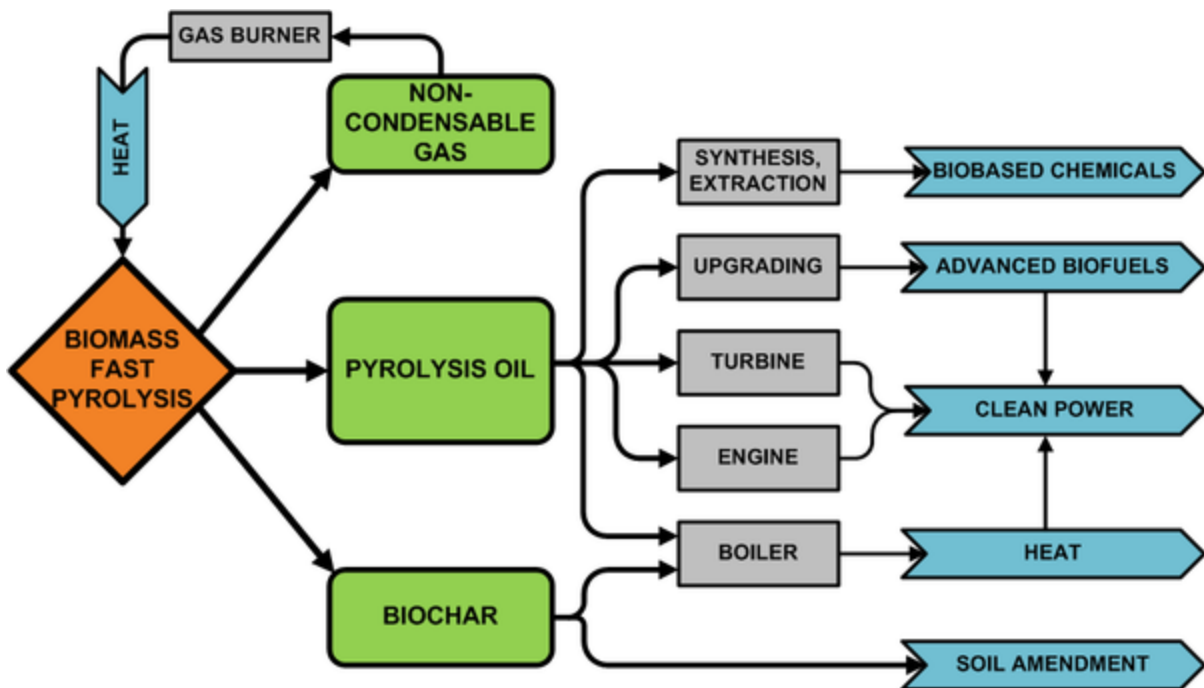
GAS BURNER

HEAT

NON-CONDENSABLE GAS

BIOMASS FAST PYROLYSIS

PYROLYSIS OIL

BIOCHAR

SYNTHESIS, EXTRACTION

UPGRADING

TURBINE

ENGINE

BOILER

BIOBASED CHEMICALS

ADVANCED BIOFUELS

CLEAN POWER

HEAT

SOIL AMENDMENT